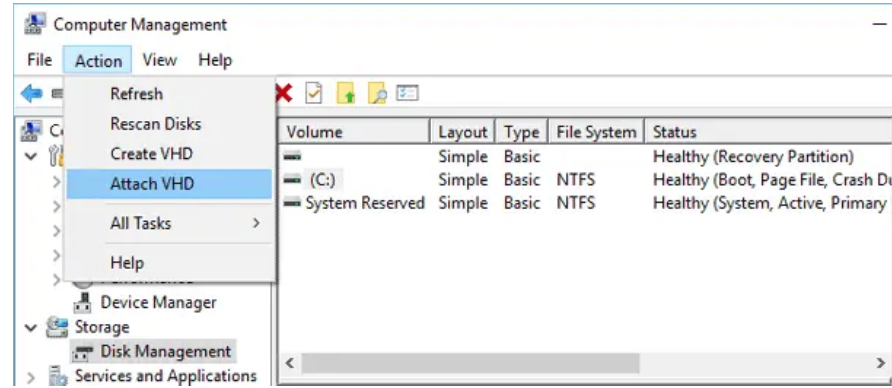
Computer Management

File Action View Help

Refresh
Rescan Disks
Create VHD
Attach VHD
All Tasks >
Help

Co

Device Manager
Storage
Disk Management
Services and Applications

| Volume | Layout | Type | File System | Status |
|---|---|---|---|---|
| | Simple | Basic | | Healthy (Recovery Partition) |
| (C:) | Simple | Basic | NTFS | Healthy (Boot, Page File, Crash Du |
| System Reserved | Simple | Basic | NTFS | Healthy (System, Active, Primary |